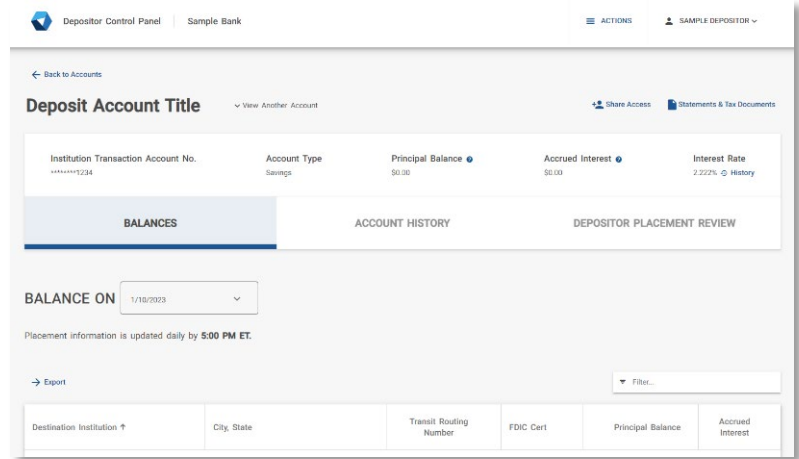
Depositor Control Panel | Sample Bank

ACTIONS

SAMPLE DEPOSITOR

← Back to Accounts

Deposit Account Title

View Another Account

Share Access

Statements & Tax Documents

Institution Transaction Account No.
********1234

Account Type
Savings

Principal Balance
$0.00

Accrued Interest
$0.00

Interest Rate
2.222% History

BALANCES

ACCOUNT HISTORY

DEPOSITOR PLACEMENT REVIEW

BALANCE ON 1/10/2023

Placement information is updated daily by 5:00 PM ET.

→ Export

Filter...

| Destination Institution ↑ | City, State | Transit Routing Number | FDIC Cert | Principal Balance | Accrued Interest |
|---|---|---|---|---|---|